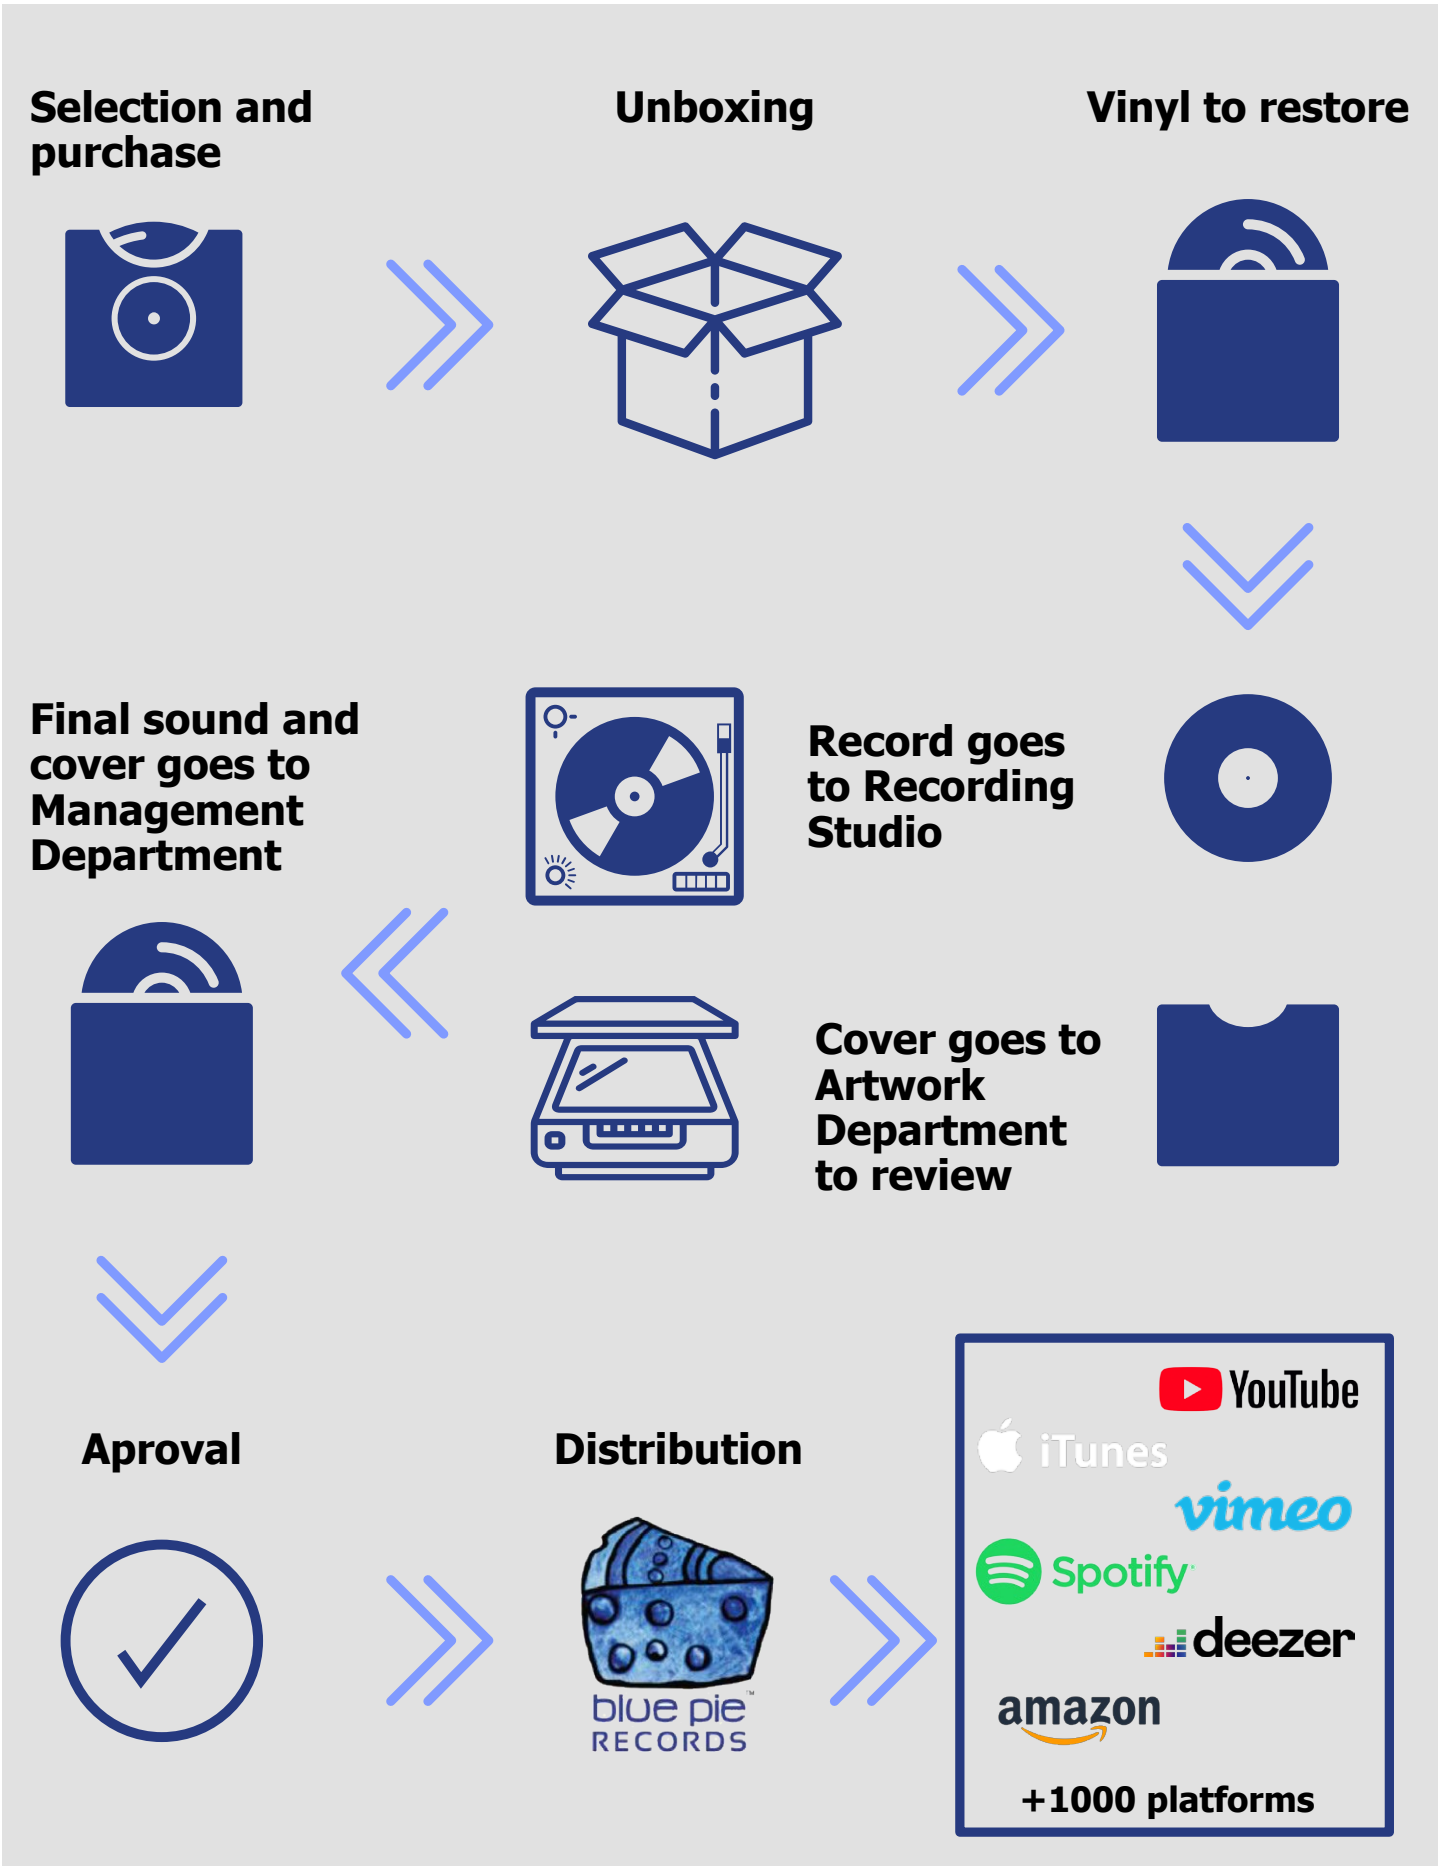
Selection and purchase

Unboxing

Vinyl to restore

Final sound and cover goes to Management Department

Record goes to Recording Studio

Cover goes to Artwork Department to review

Aproval

Distribution

blue pie™ RECORDS

YouTube

iTunes

vimeo

Spotify

deezer

amazon

+1000 platforms